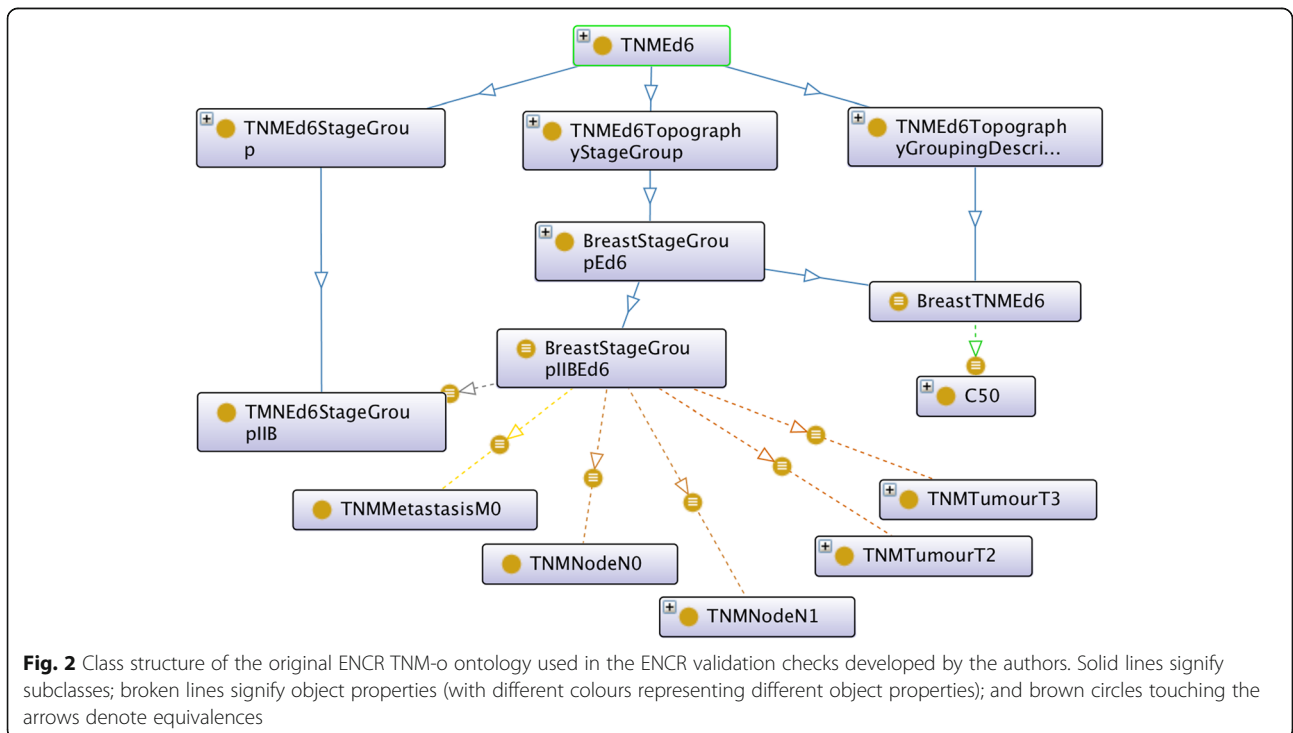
TNMEd6

TNMEd6StageGroup

TNMEd6TopographyStageGroup

TNMEd6TopographyGroupingDescri...

BreastStageGroupEd6

BreastTNMEd6

BreastStageGroupIIBEd6

C50

TMNEd6StageGroupIIB

TNMMetastasisM0

TNMTumourT3

TNMNodeN0

TNMTumourT2

TNMNodeN1

**Fig. 2** Class structure of the original ENCR TNM-o ontology used in the ENCR validation checks developed by the authors. Solid lines signify subclasses; broken lines signify object properties (with different colours representing different object properties); and brown circles touching the arrows denote equivalences